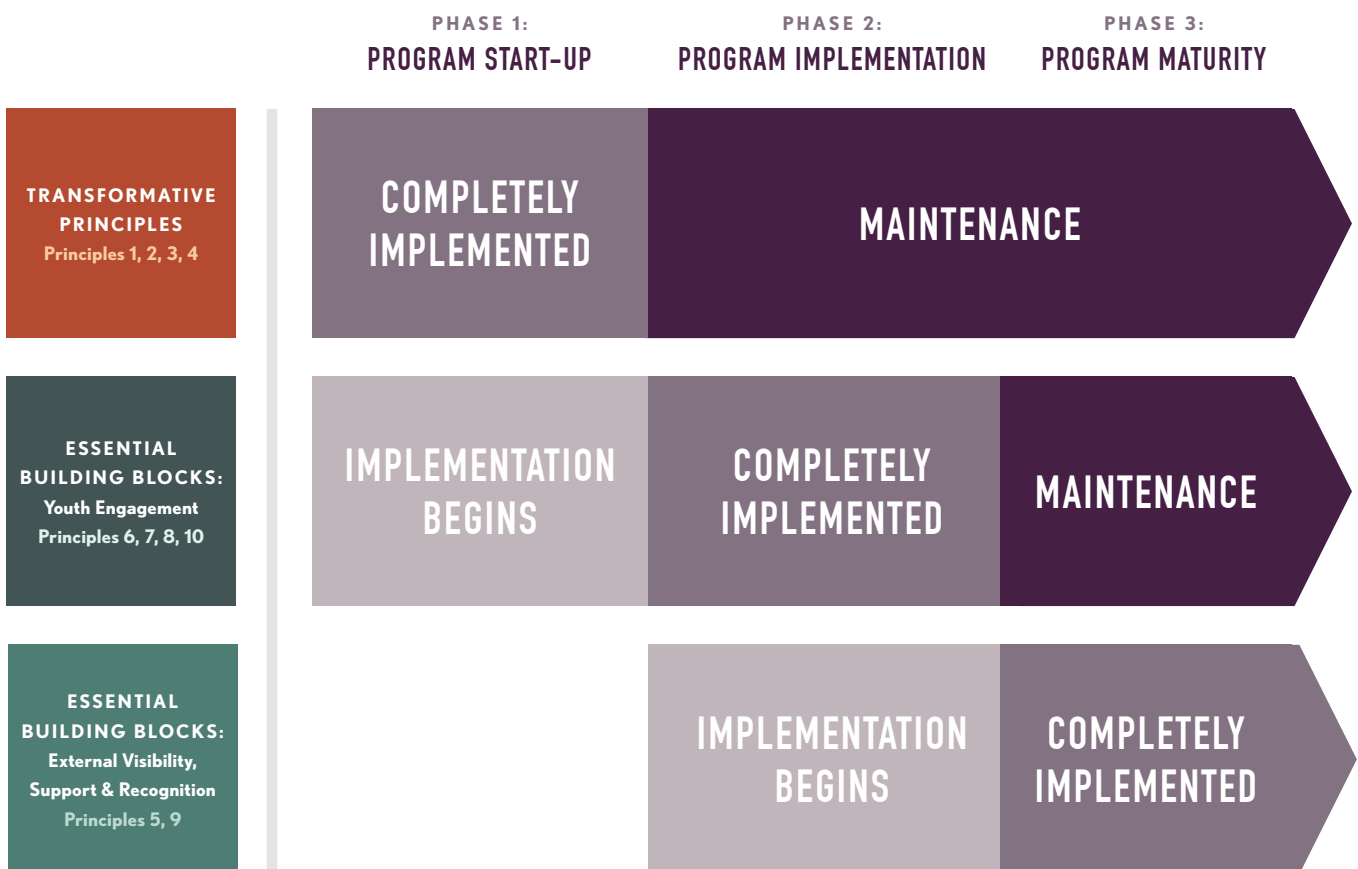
PHASE 1:
PROGRAM START-UP

PHASE 2:
PROGRAM IMPLEMENTATION

PHASE 3:
PROGRAM MATURITY

TRANSFORMATIVE PRINCIPLES
Principles 1, 2, 3, 4

COMPLETELY IMPLEMENTED

MAINTENANCE

ESSENTIAL BUILDING BLOCKS:
Youth Engagement
Principles 6, 7, 8, 10

IMPLEMENTATION BEGINS

COMPLETELY IMPLEMENTED

MAINTENANCE

ESSENTIAL BUILDING BLOCKS:
External Visibility, Support & Recognition
Principles 5, 9

IMPLEMENTATION BEGINS

COMPLETELY IMPLEMENTED